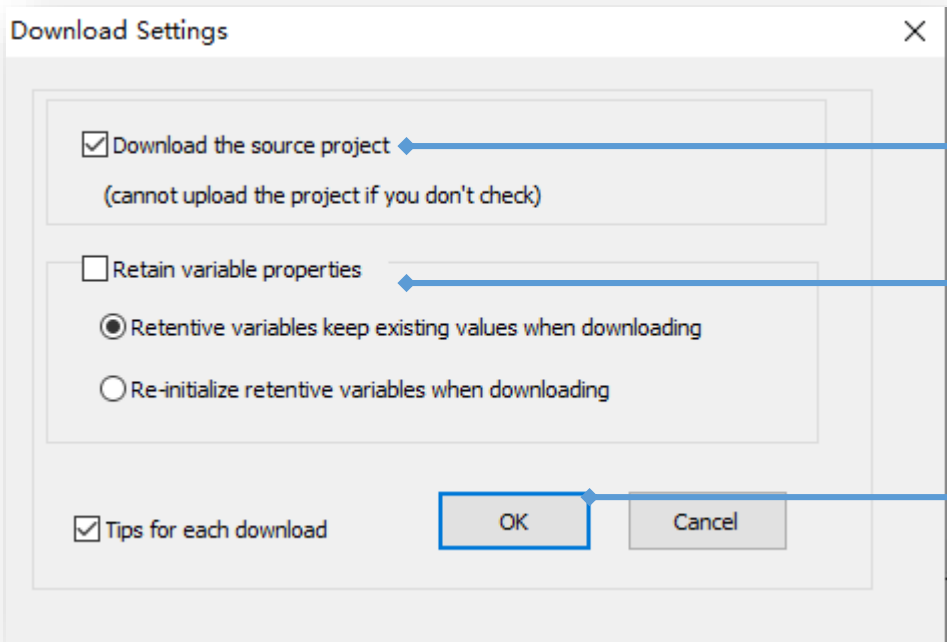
Download Settings

Download the source project

(cannot upload the project if you don't check)

Retain variable properties

Retentive variables keep existing values when downloading

Re-initialize retentive variables when downloading

Tips for each download

OK

Cancel